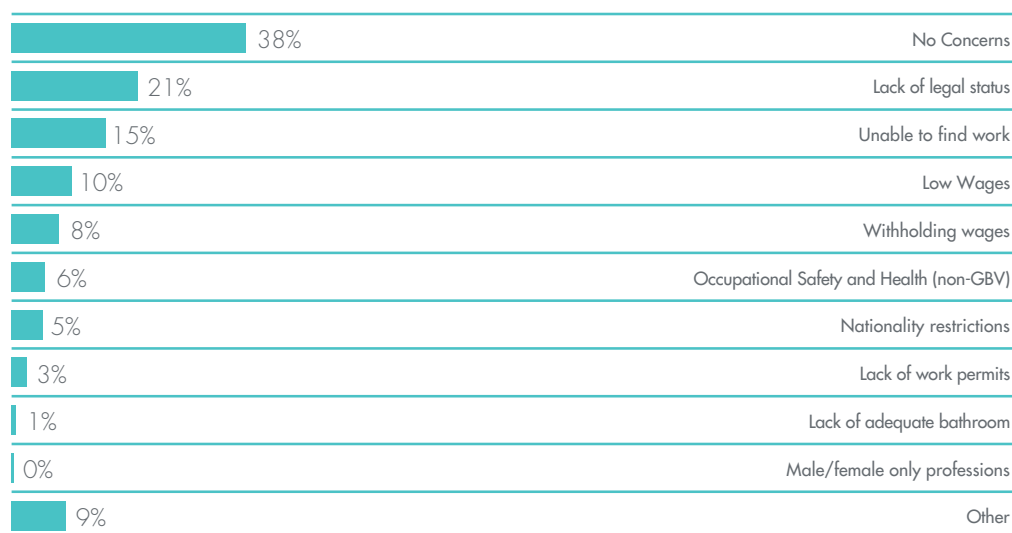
38% No Concerns
21% Lack of legal status
15% Unable to find work
10% Low Wages
8% Withholding wages
6% Occupational Safety and Health (non-GBV)
5% Nationality restrictions
3% Lack of work permits
1% Lack of adequate bathroom
0% Male/female only professions
9% Other